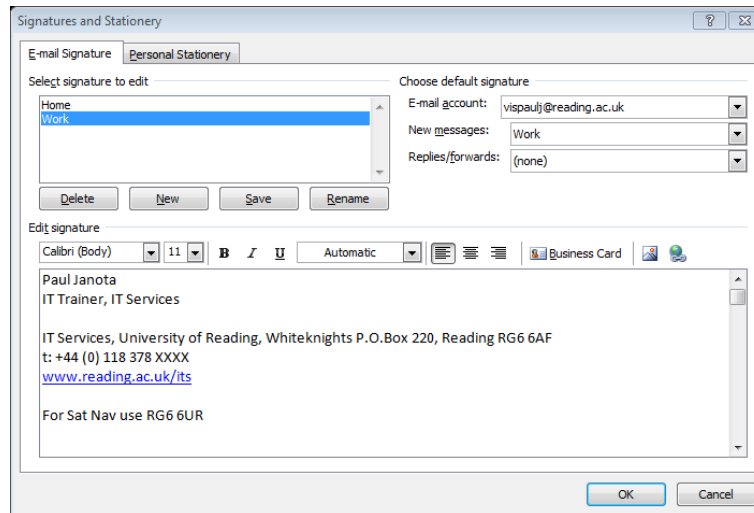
Signatures and Stationery

?

E-mail Signature

Personal Stationery

Select signature to edit

Home
Work

Delete

New

Save

Rename

Choose default signature

E-mail account:

vispaulj@reading.ac.uk

New messages:

Work

Replies/forwards:

(none)

Edit signature

Calibri (Body)

11

B

I

U

Automatic

Business Card

Paul Janota
IT Trainer, IT Services

IT Services, University of Reading, Whiteknights P.O.Box 220, Reading RG6 6AF
t: +44 (0) 118 378 XXXX
www.reading.ac.uk/its

For Sat Nav use RG6 6UR

OK

Cancel